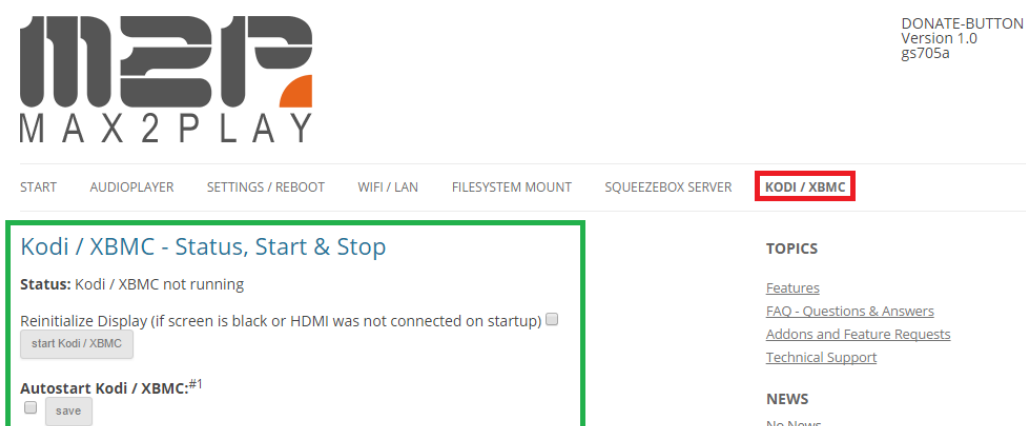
M2P
MAX2PLAY

DONATE-BUTTON
Version 1.0
gs705a

START AUDIOPLAYER SETTINGS / REBOOT WIFI / LAN FILESYSTEM MOUNT SQUEEZEBOX SERVER KODI / XBMC

Kodi / XBMC - Status, Start & Stop

**Status:** Kodi / XBMC not running

Reinitialize Display (if screen is black or HDMI was not connected on startup)

start Kodi / XBMC

**Autostart Kodi / XBMC:**$^{\#1}$

save

TOPICS

Features
FAQ - Questions & Answers
Addons and Feature Requests
Technical Support

NEWS

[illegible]